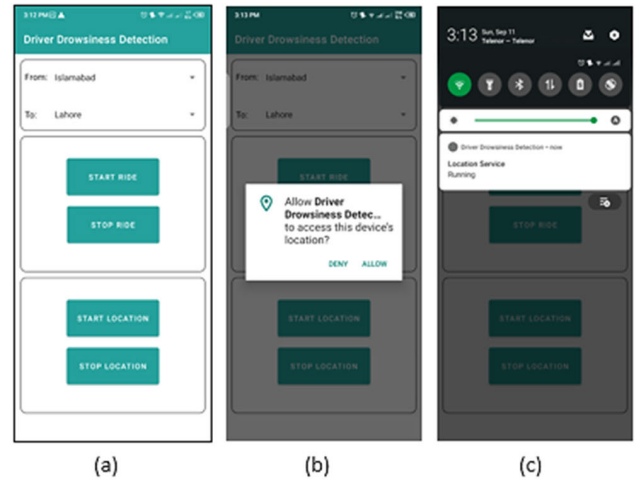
3:12 PM

Driver Drowsiness Detection

From: Islamabad

To: Lahore

START RIDE

STOP RIDE

START LOCATION

STOP LOCATION

(a)

3:13 PM

Driver Drowsiness Detection

From: Islamabad

To: Lahore

Allow **Driver Drowsiness Detec...** to access this device's location?

DENY ALLOW

START LOCATION

STOP LOCATION

(b)

3:13 Sun, Sep 11
Telenor - Telenor

Driver Drowsiness Detection • now

Location Service
Running

STOP RIDE

START LOCATION

STOP LOCATION

(c)